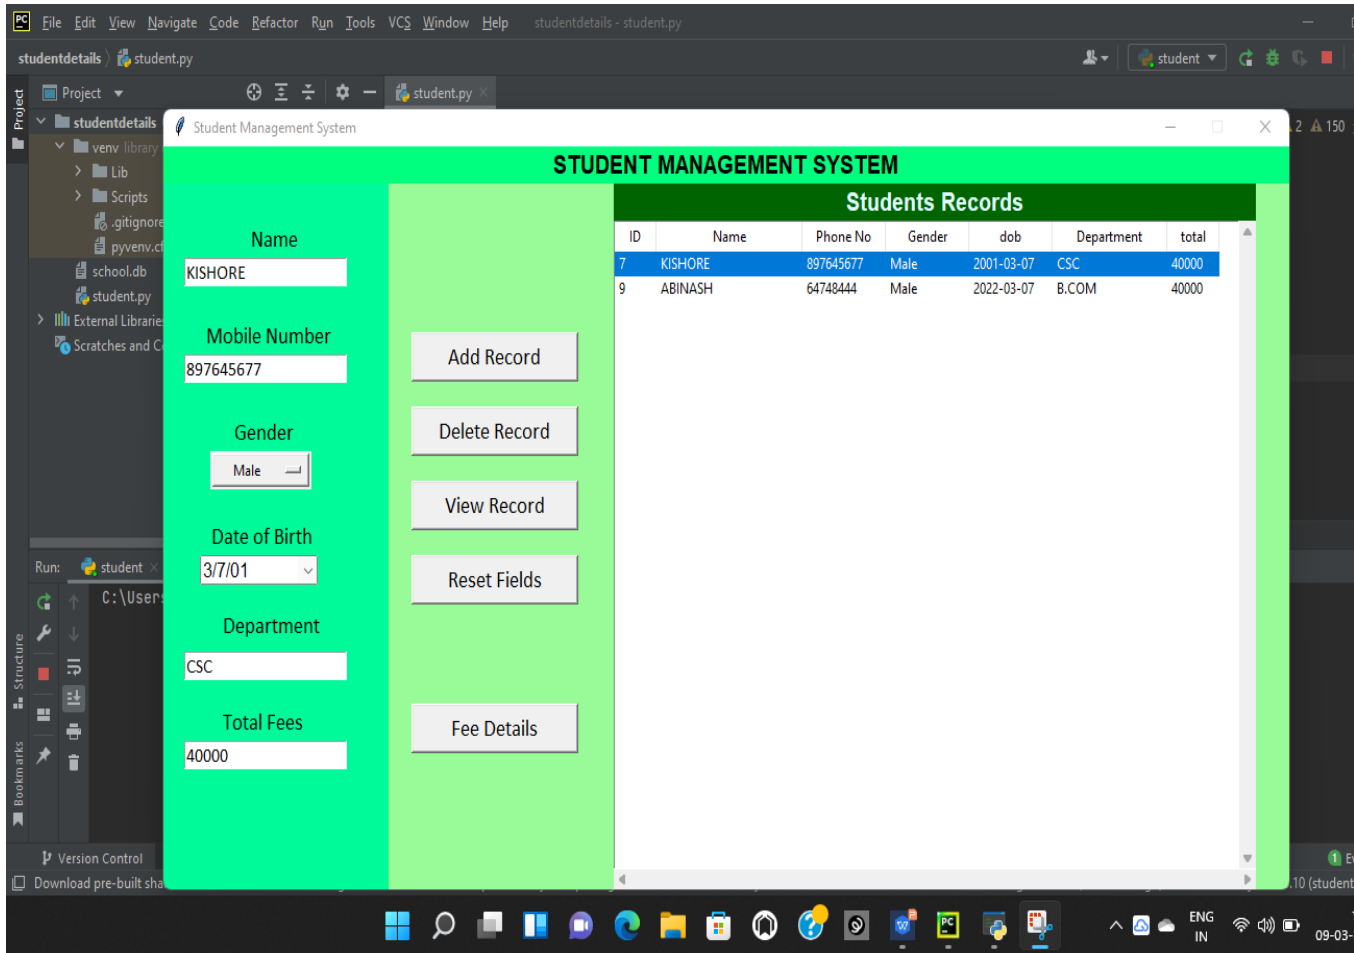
PC File Edit View Navigate Code Refactor Run Tools VCS Window Help studentdetails - student.py

studentdetails 〉 student.py

student

Project

studentdetails
venv library
Lib
Scripts
.gitignore
pyvenv.c
school.db
student.py
External Librarie
Scratches and C

student.py

Student Management System

STUDENT MANAGEMENT SYSTEM

Name
KISHORE

Mobile Number
897645677

Gender
Male

Date of Birth
3/7/01

Department
CSC

Total Fees
40000

Add Record
Delete Record
View Record
Reset Fields
Fee Details

Students Records

| ID | Name | Phone No | Gender | dob | Department | total |
|---|---|---|---|---|---|---|
| 7 | KISHORE | 897645677 | Male | 2001-03-07 | CSC | 40000 |
| 9 | ABINASH | 64748444 | Male | 2022-03-07 | B.COM | 40000 |

2 ⚠ 150

Run: student
C:\User

Structure
Bookmarks

Version Control
Download pre-built sha

.10 (student

ENG IN

09-03-